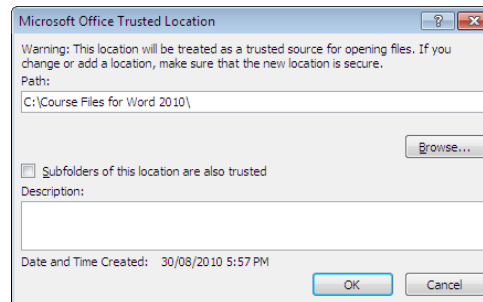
Microsoft Office Trusted Location

?

Warning: This location will be treated as a trusted source for opening files. If you change or add a location, make sure that the new location is secure.

Path:

C:\Course Files for Word 2010\

Browse...

Subfolders of this location are also trusted

Description:

Date and Time Created: 30/08/2010 5:57 PM

OK

Cancel